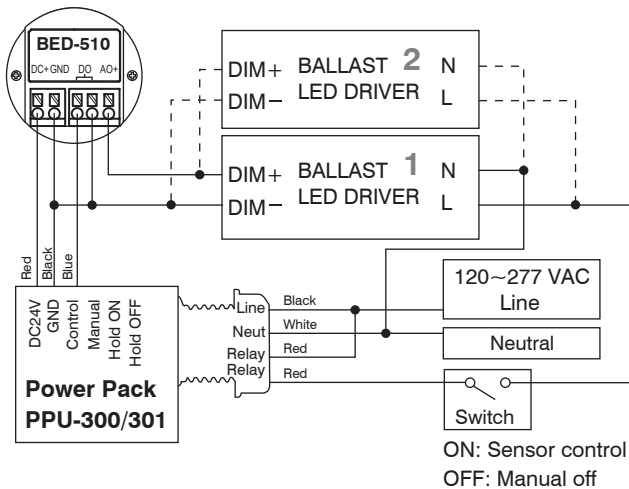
BED-510
DC+ GND DO AO+

DIM+ BALLAST 2 N
DIM− LED DRIVER L

DIM+ BALLAST 1 N
DIM− LED DRIVER L

Red Black Blue

DC24V GND Control Manual Hold ON Hold OFF

Power Pack
PPU-300/301

Line Black
Neut White
Relay Red
Relay Red

120~277 VAC
Line

Neutral

Switch

ON: Sensor control
OFF: Manual off